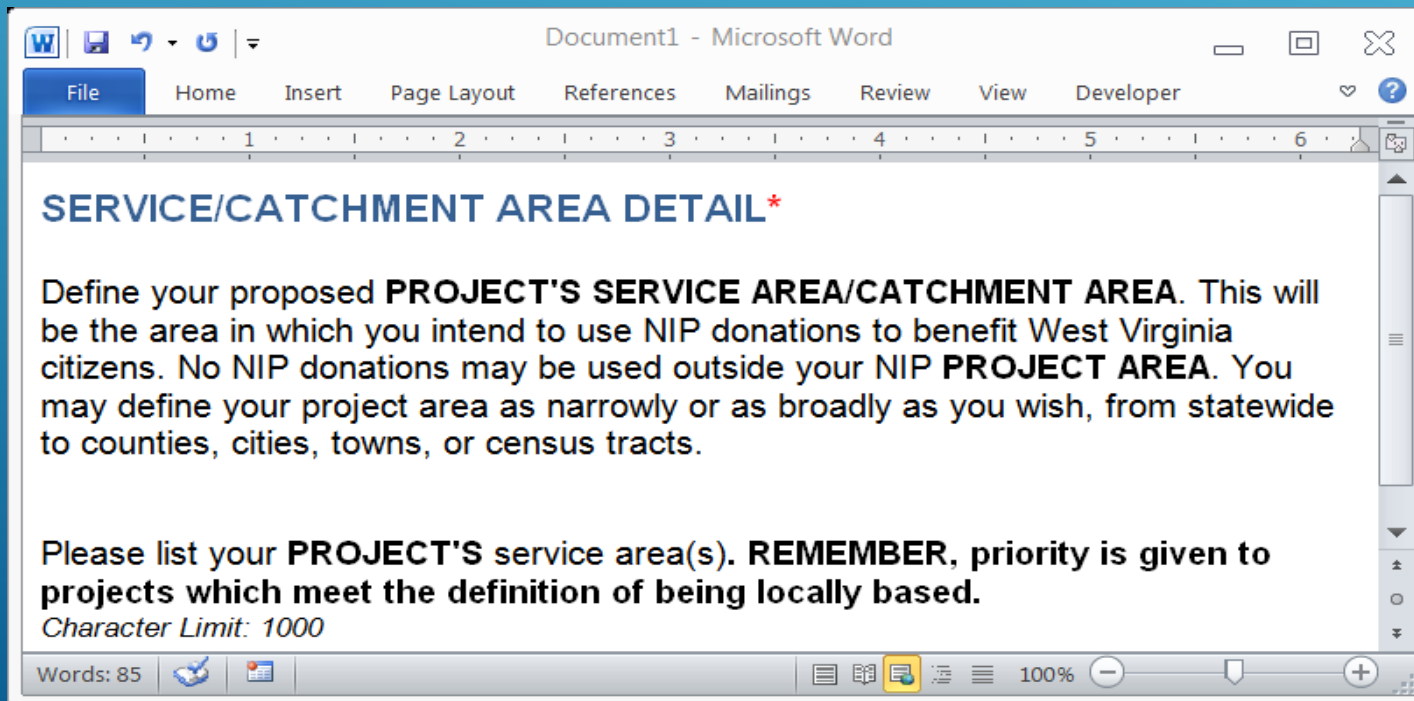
Document1 - Microsoft Word

File Home Insert Page Layout References Mailings Review View Developer

1 2 3 4 5 6

SERVICE/CATCHMENT AREA DETAIL*

Define your proposed **PROJECT'S SERVICE AREA/CATCHMENT AREA**. This will be the area in which you intend to use NIP donations to benefit West Virginia citizens. No NIP donations may be used outside your NIP **PROJECT AREA**. You may define your project area as narrowly or as broadly as you wish, from statewide to counties, cities, towns, or census tracts.

Please list your **PROJECT'S** service area(s)**. REMEMBER, priority is given to projects which meet the definition of being locally based.**
*Character Limit: 1000*

Words: 85 100%